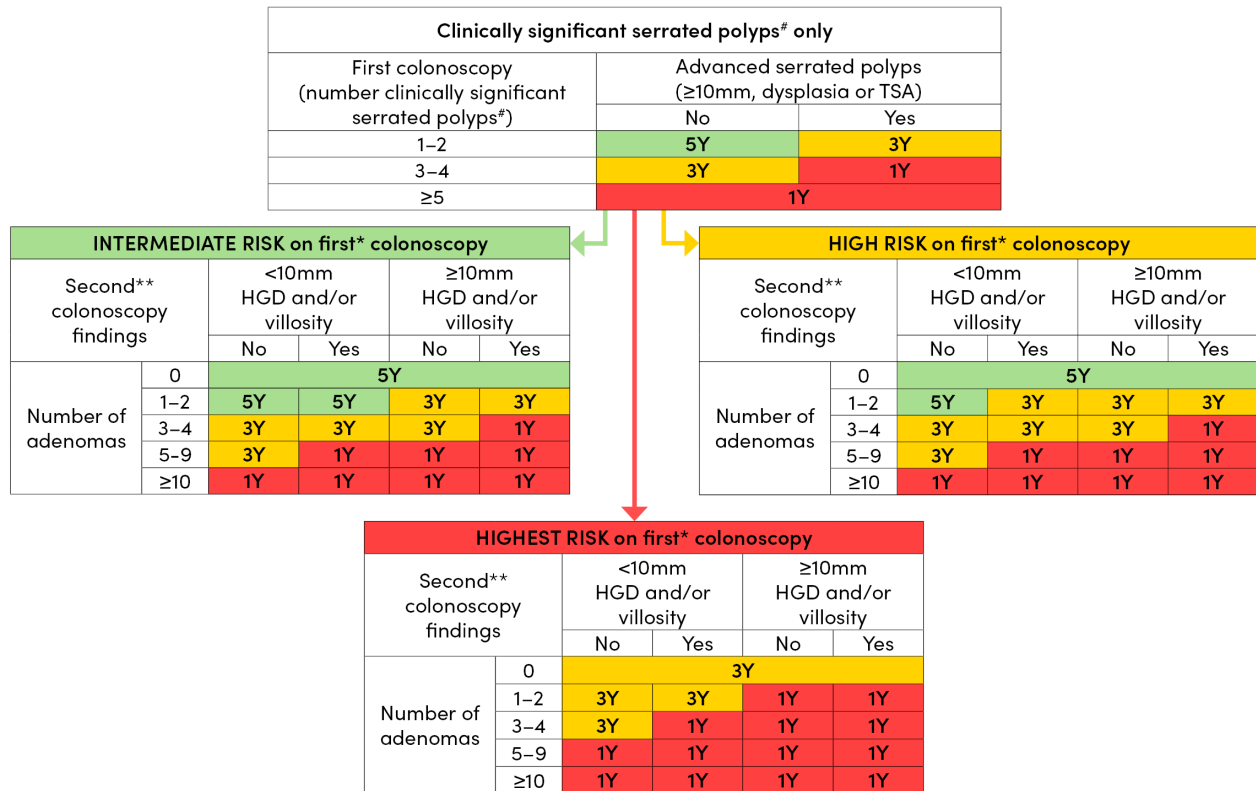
Clinically significant serrated polyps$^{\#}$ only

| First colonoscopy (number clinically significant serrated polyps$^{\#}$) | Advanced serrated polyps (≥10mm, dysplasia or TSA) No | Yes |
|---|---|---|
| 1–2 | 5Y | 3Y |
| 3–4 | 3Y | 1Y |
| ≥5 | 1Y | |

INTERMEDIATE RISK on first* colonoscopy

| Second** colonoscopy findings | | <10mm HGD and/or villosity No | Yes | ≥10mm HGD and/or villosity No | Yes |
|---|---|---|---|---|---|
| Number of adenomas | 0 | 5Y | | | |
| | 1–2 | 5Y | 5Y | 3Y | 3Y |
| | 3–4 | 3Y | 3Y | 3Y | 1Y |
| | 5–9 | 3Y | 1Y | 1Y | 1Y |
| | ≥10 | 1Y | 1Y | 1Y | 1Y |

HIGH RISK on first* colonoscopy

| Second** colonoscopy findings | | <10mm HGD and/or villosity No | Yes | ≥10mm HGD and/or villosity No | Yes |
|---|---|---|---|---|---|
| Number of adenomas | 0 | 5Y | | | |
| | 1–2 | 5Y | 3Y | 3Y | 3Y |
| | 3–4 | 3Y | 3Y | 3Y | 1Y |
| | 5–9 | 3Y | 1Y | 1Y | 1Y |
| | ≥10 | 1Y | 1Y | 1Y | 1Y |

HIGHEST RISK on first* colonoscopy

| Second** colonoscopy findings | | <10mm HGD and/or villosity No | Yes | ≥10mm HGD and/or villosity No | Yes |
|---|---|---|---|---|---|
| Number of adenomas | 0 | 3Y | | | |
| | 1–2 | 3Y | 3Y | 1Y | 1Y |
| | 3–4 | 3Y | 1Y | 1Y | 1Y |
| | 5–9 | 1Y | 1Y | 1Y | 1Y |
| | ≥10 | 1Y | 1Y | 1Y | 1Y |